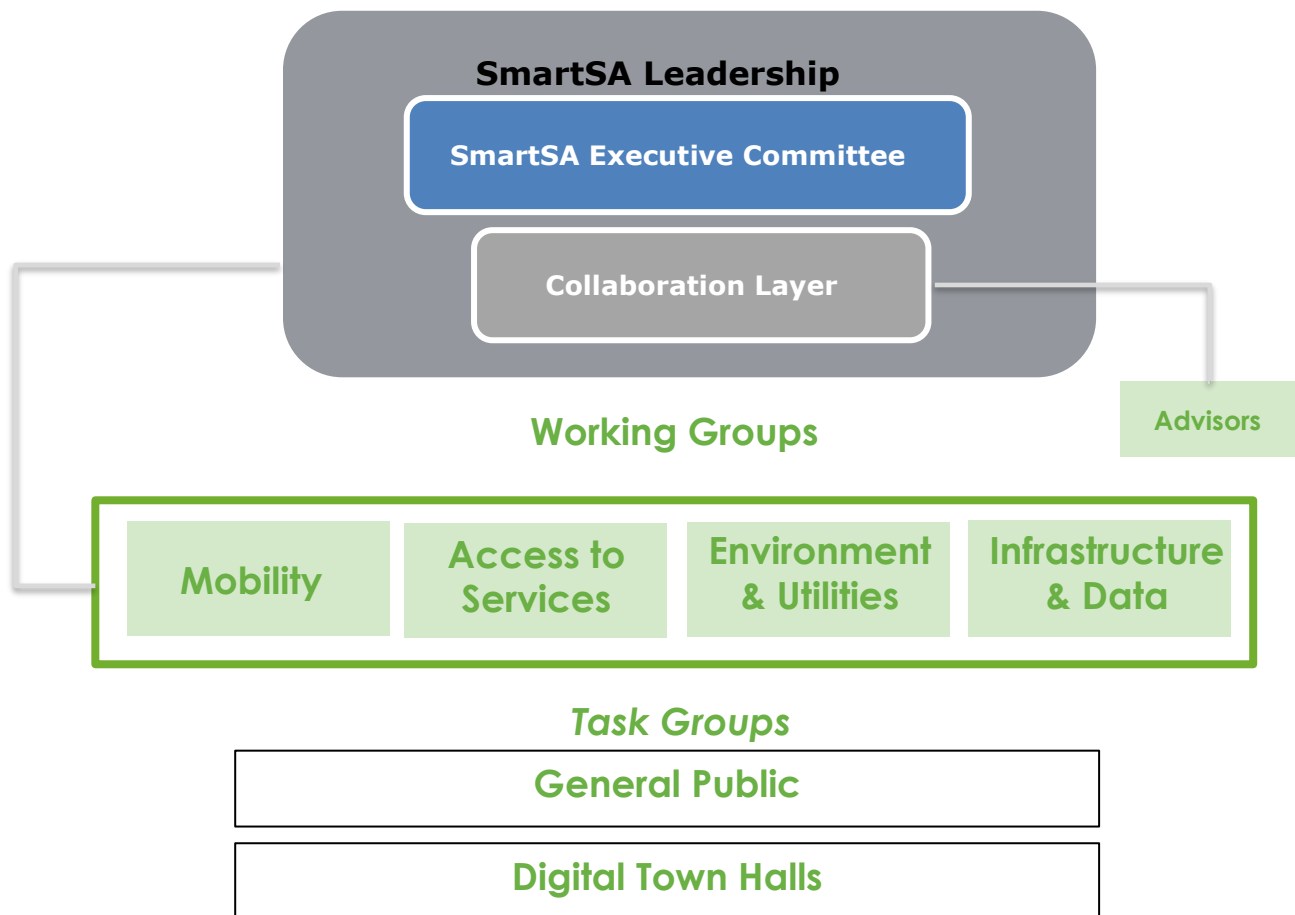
SmartSA Leadership

SmartSA Executive Committee

Collaboration Layer

Advisors

Working Groups

Mobility

Access to Services

Environment & Utilities

Infrastructure & Data

Task Groups

General Public

Digital Town Halls